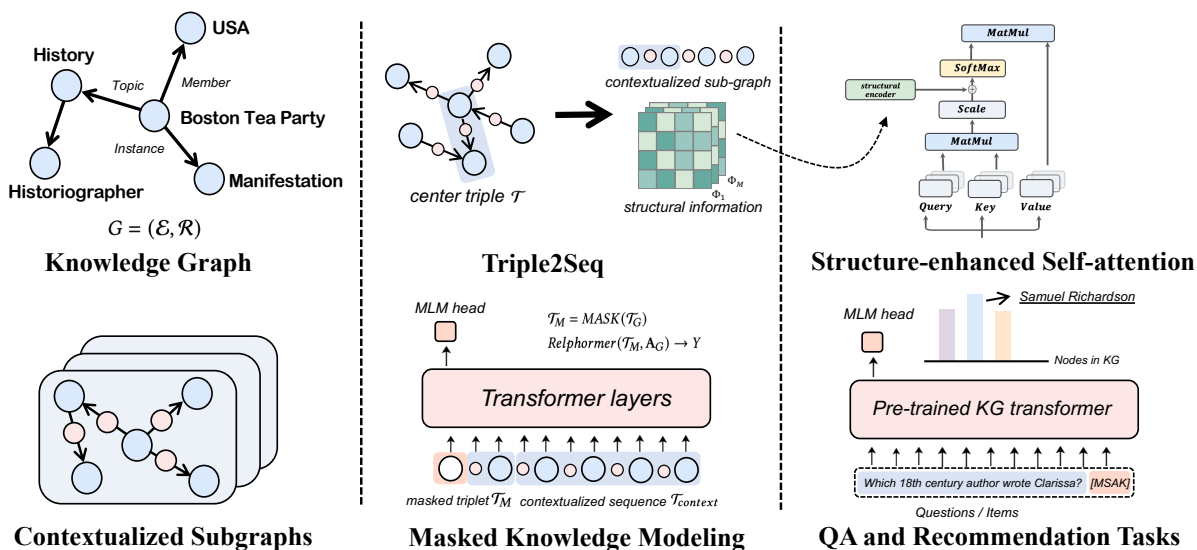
USA

History

Topic

Member

Boston Tea Party

Instance

Historiographer

Manifestation

$G = (\mathcal{E}, \mathcal{R})$

Knowledge Graph

contextualized sub-graph

center triple $\mathcal{T}$

$\Phi_M$

$\Phi_1$

structural information

Triple2Seq

MatMul

SoftMax

structural encoder

Scale

MatMul

Query

Key

Value

Structure-enhanced Self-attention

Contextualized Subgraphs

MLM head

$\mathcal{T}_M = MASK(\mathcal{T}_G)$

$Relphormer(\mathcal{T}_M, \mathbf{A}_G) \rightarrow Y$

Transformer layers

masked triplet $\mathcal{T}_M$

contextualized sequence $\mathcal{T}_{context}$

Masked Knowledge Modeling

Samuel Richardson

MLM head

Nodes in KG

Pre-trained KG transformer

Which 18th century author wrote Clarissa?

[MSAK]

Questions / Items

QA and Recommendation Tasks